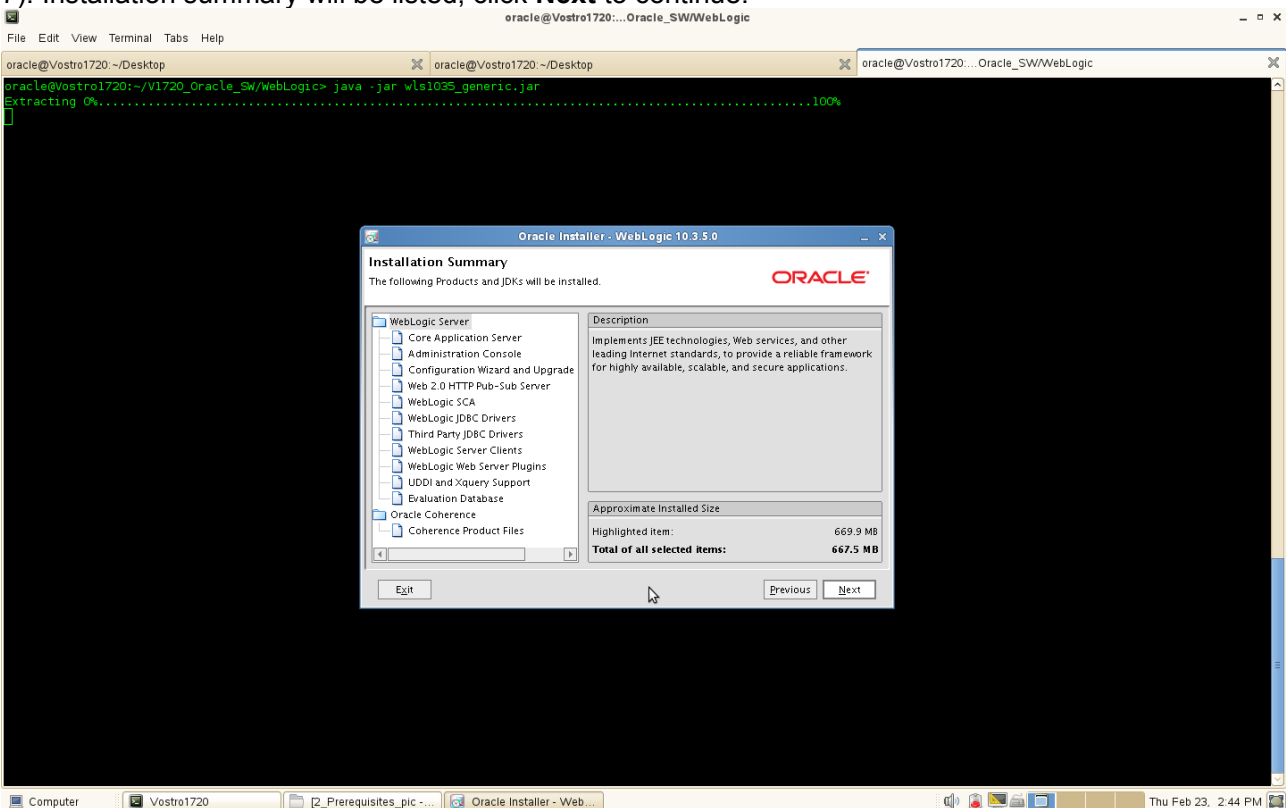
7). Installation summary will be listed, click Next to continue.

oracle@Vostro1720:...Oracle_SW/WebLogic

File Edit View Terminal Tabs Help

oracle@Vostro1720:~/Desktop
oracle@Vostro1720:~/Desktop
oracle@Vostro1720:...Oracle_SW/WebLogic

oracle@Vostro1720:~/V1720_Oracle_SW/WebLogic> java -jar wls1035_generic.jar
Extracting 0%....................................................................................................100%

Oracle Installer - WebLogic 10.3.5.0

Installation Summary
The following Products and JDKs will be installed.

ORACLE

WebLogic Server
Core Application Server
Administration Console
Configuration Wizard and Upgrade
Web 2.0 HTTP Pub-Sub Server
WebLogic SCA
WebLogic JDBC Drivers
Third Party JDBC Drivers
WebLogic Server Clients
WebLogic Web Server Plugins
UDDI and Xquery Support
Evaluation Database
Oracle Coherence
Coherence Product Files

Description
Implements JEE technologies, Web services, and other leading Internet standards, to provide a reliable framework for highly available, scalable, and secure applications.

Approximate Installed Size
Highlighted item: 669.9 MB
Total of all selected items: 667.5 MB

Exit
Previous
Next

Computer
Vostro1720
[2_Prerequisites_pic -...
Oracle Installer - Web...
Thu Feb 23, 2:44 PM